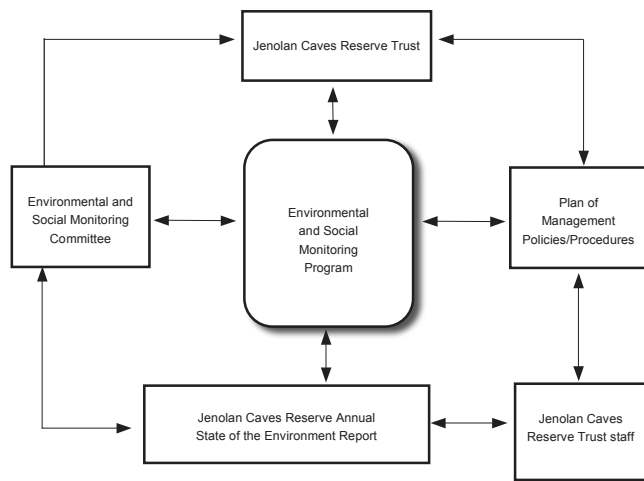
Jenolan Caves Reserve Trust

Environmental and Social Monitoring Committee

Environmental and Social Monitoring Program

Plan of Management Policies/Procedures

Jenolan Caves Reserve Annual State of the Environment Report

Jenolan Caves Reserve Trust staff